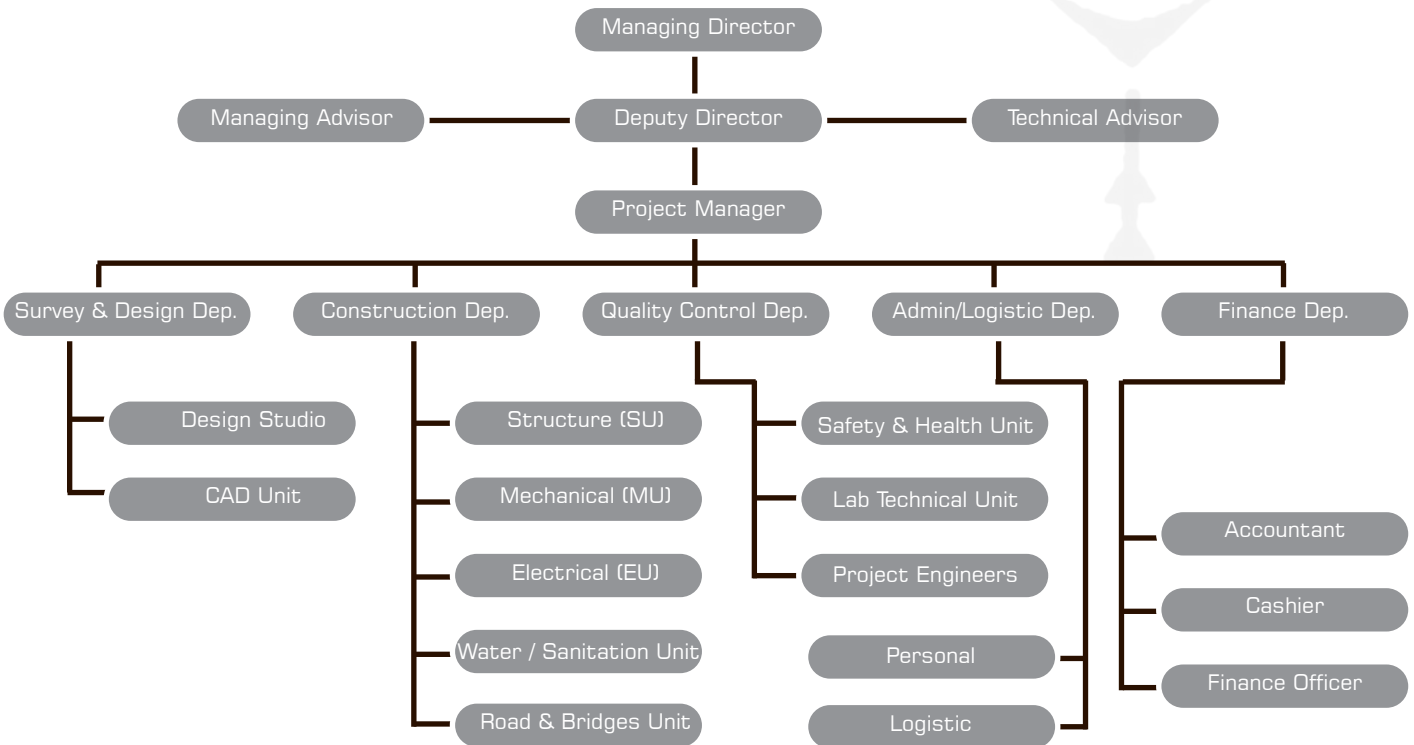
Managing Director

Managing Advisor

Deputy Director

Technical Advisor

Project Manager

Survey & Design Dep.

Construction Dep.

Quality Control Dep.

Admin/Logistic Dep.

Finance Dep.

Design Studio

CAD Unit

Structure (SU)

Mechanical (MU)

Electrical (EU)

Water / Sanitation Unit

Road & Bridges Unit

Safety & Health Unit

Lab Technical Unit

Project Engineers

Personal

Logistic

Accountant

Cashier

Finance Officer